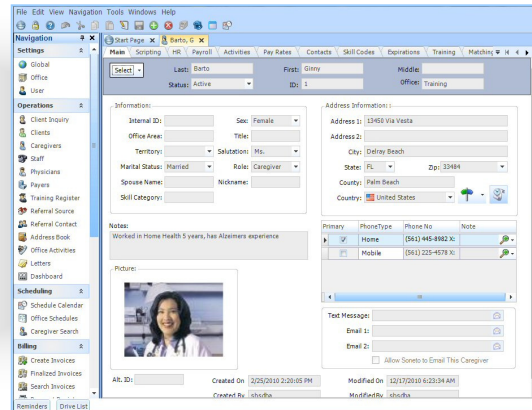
File Edit View Navigation Tools Windows Help

Navigation

Settings

Global

Office

User

Operations

Client Inquiry

Clients

Caregivers

Staff

Physicians

Payers

Training Register

Referral Source

Referral Contact

Address Book

Office Activities

Letters

Dashboard

Scheduling

Schedule Calendar

Office Schedules

Caregiver Search

Billing

Create Invoices

Finalized Invoices

Search Invoices

Reminders | Drive List

Start Page | Barto, G

Main | Scripting | HR | Payroll | Activities | Pay Rates | Contacts | Skill Codes | Expirations | Training | Matching

Select | Last: Barto | First: Ginny | Middle:

Status: Active | ID: 1 | Office: Training

Information:

Internal ID: | Sex: Female

Office Area: | Title:

Territory: | Salutation: Ms.

Marital Status: Married | Role: Caregiver

Spouse Name: | Nickname:

Skill Category:

Address Information:

Address 1: 13450 Via Vesta

Address 2:

City: Delray Beach

State: FL | Zip: 33484

County: Palm Beach

Country: United States

Notes:

Worked in Home Health 5 years, has Alzeimers experience

| Primary | PhoneType | Phone No | Note |
|---|---|---|---|
| ✓ | Home | (561) 445-8982 X: | |
| | Mobile | (561) 225-4578 X: | |

Picture:

Text Message:

Email 1:

Email 2:

Allow Soneto to Email This Caregiver

Alt. ID: | Created On 2/25/2010 2:20:05 PM | Modified On 12/17/2010 6:23:34 AM

Created By sbsdba | Modified By sbsdba